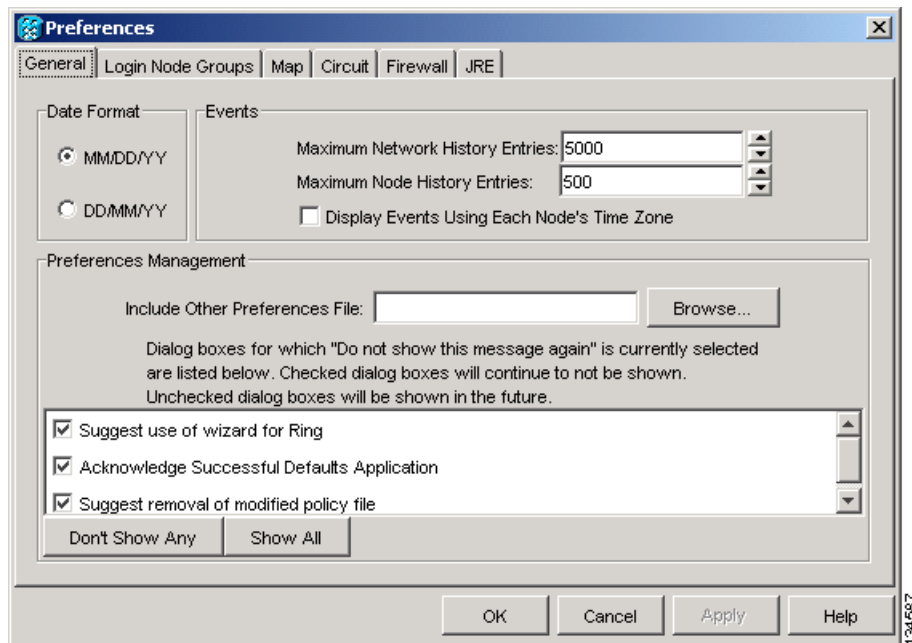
Preferences

General | Login Node Groups | Map | Circuit | Firewall | JRE

Date Format
MM/DD/YY
DD/MM/YY

Events
Maximum Network History Entries: 5000
Maximum Node History Entries: 500
Display Events Using Each Node's Time Zone

Preferences Management
Include Other Preferences File:
Browse...

Dialog boxes for which "Do not show this message again" is currently selected are listed below. Checked dialog boxes will continue to not be shown. Unchecked dialog boxes will be shown in the future.

Suggest use of wizard for Ring
Acknowledge Successful Defaults Application
Suggest removal of modified policy file

Don't Show Any
Show All

OK
Cancel
Apply
Help

134587